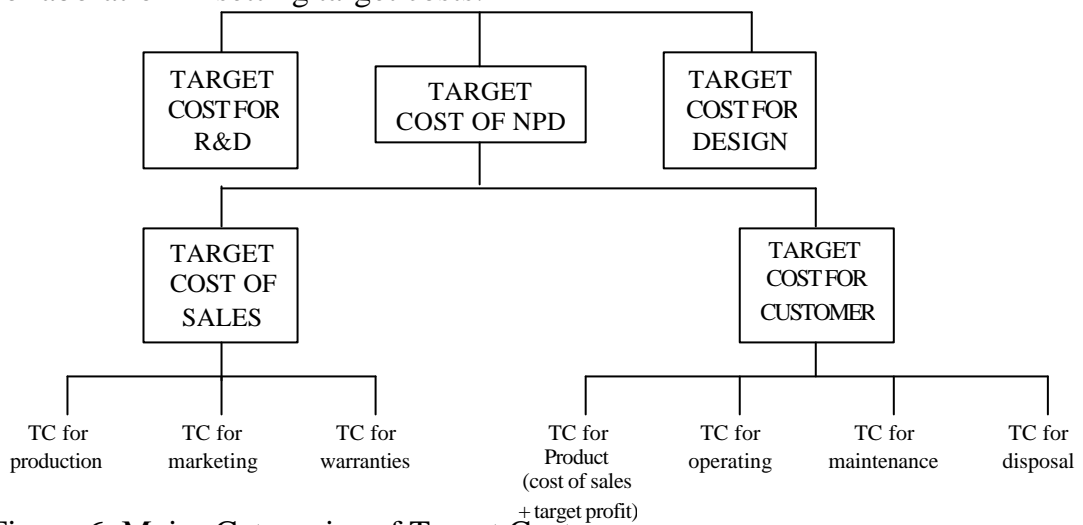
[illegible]

TARGET COST FOR R&D

TARGET COST OF NPD

TARGET COST FOR DESIGN

TARGET COST OF SALES

TARGET COST FOR CUSTOMER

TC for production

TC for marketing

TC for warranties

TC for Product (cost of sales + target profit)

TC for operating

TC for maintenance

TC for disposal

Figure 6: Major Categories of Target C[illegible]